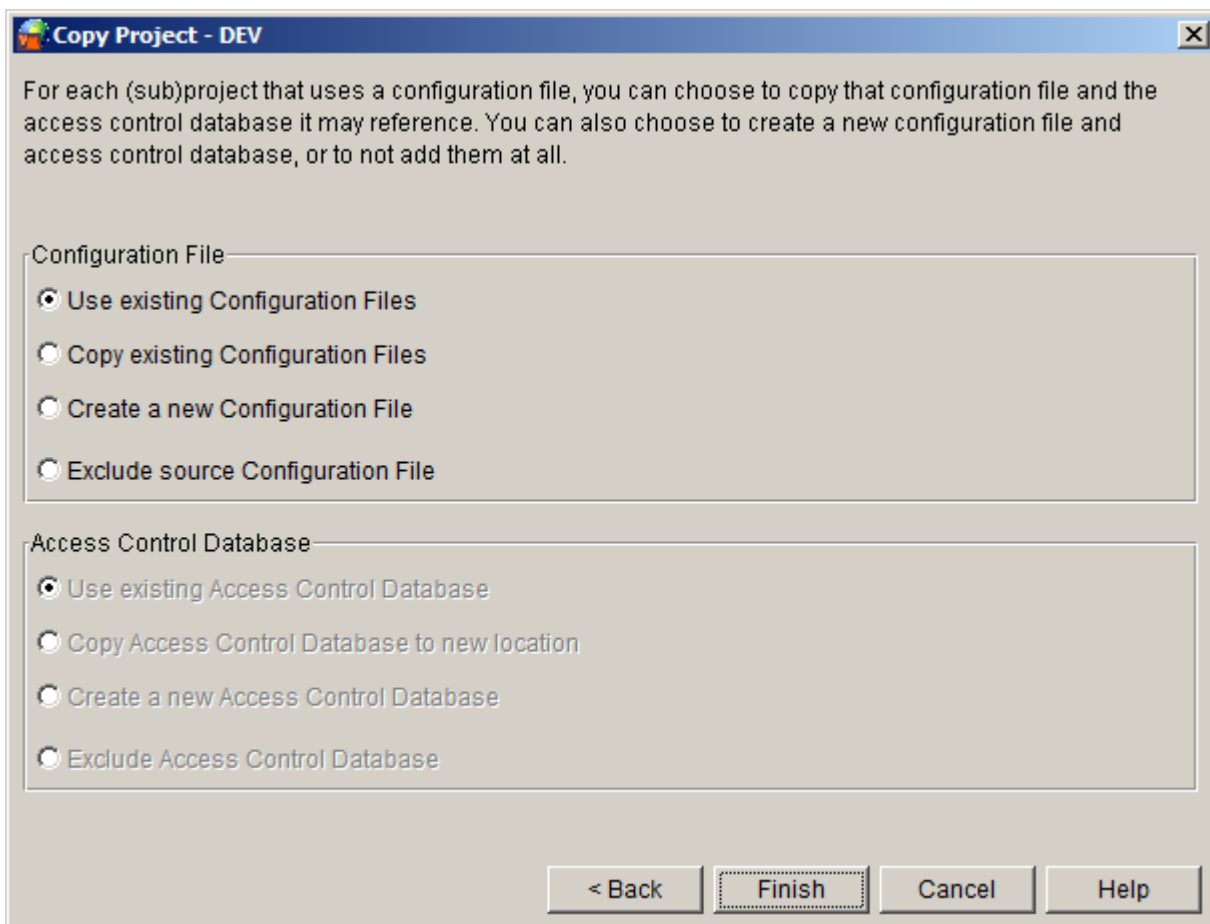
Copy Project - DEV

For each (sub)project that uses a configuration file, you can choose to copy that configuration file and the access control database it may reference. You can also choose to create a new configuration file and access control database, or to not add them at all.

Configuration File

Use existing Configuration Files

Copy existing Configuration Files

Create a new Configuration File

Exclude source Configuration File

Access Control Database

Use existing Access Control Database

Copy Access Control Database to new location

Create a new Access Control Database

Exclude Access Control Database

< Back

Finish

Cancel

Help